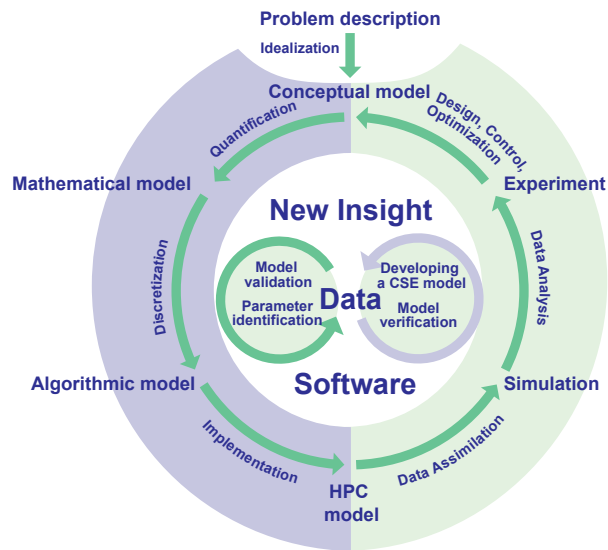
Problem description

Idealization

Conceptual model

Design, Control, Optimization

Quantification

Mathematical model

Experiment

New Insight

Data Analysis

Discretization

Model validation

Parameter identification

Data

Developing a CSE model

Model verification

Software

Algorithmic model

Simulation

Implementation

Data Assimilation

HPC model